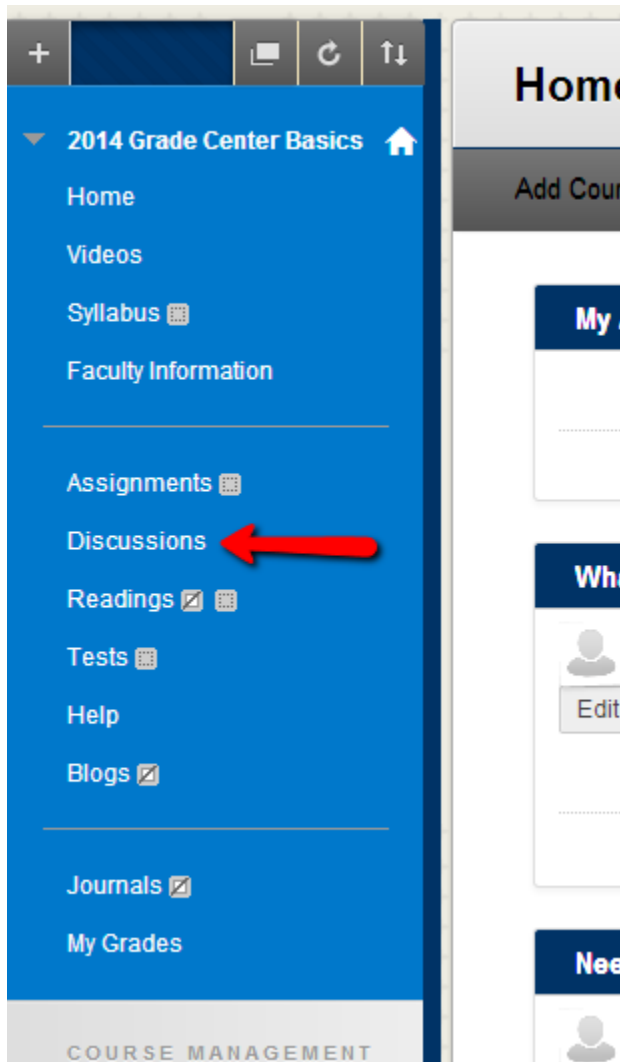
+

2014 Grade Center Basics

Home

Videos

Syllabus

Faculty Information

Assignments

Discussions

Readings

Tests

Help

Blogs

Journals

My Grades

COURSE MANAGEMENT

Home

Add Cour

My

Wha

Edit

Nee